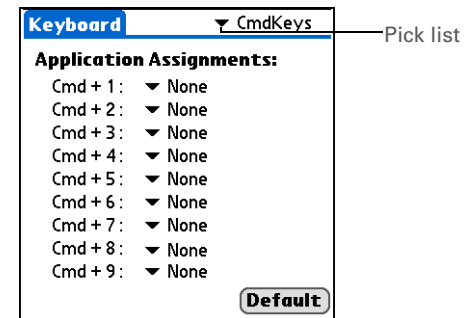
Keyboard ▼ CmdKeys

Pick list

Application Assignments:

Cmd + 1 : ▼ None
Cmd + 2 : ▼ None
Cmd + 3 : ▼ None
Cmd + 4 : ▼ None
Cmd + 5 : ▼ None
Cmd + 6 : ▼ None
Cmd + 7 : ▼ None
Cmd + 8 : ▼ None
Cmd + 9 : ▼ None

Default